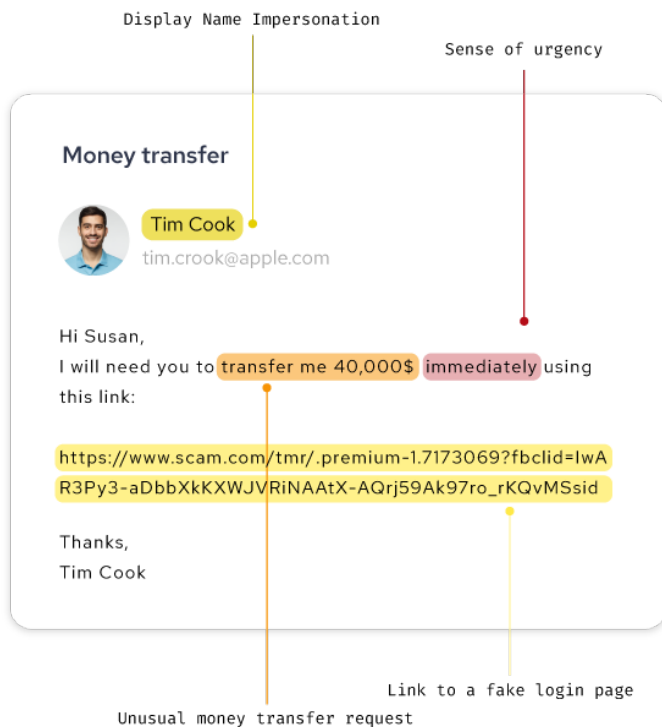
Display Name Impersonation

Sense of urgency

Money transfer

Tim Cook
tim.crook@apple.com

Hi Susan,
I will need you to transfer me 40,000$ immediately using this link:

https://www.scam.com/tmr/.premium-1.7173069?fbclid=IwAR3Py3-aDbbXkKXWJVRiNAAtX-AQrj59Ak97ro_rKQvMSsid

Thanks,
Tim Cook

Link to a fake login page

Unusual money transfer request